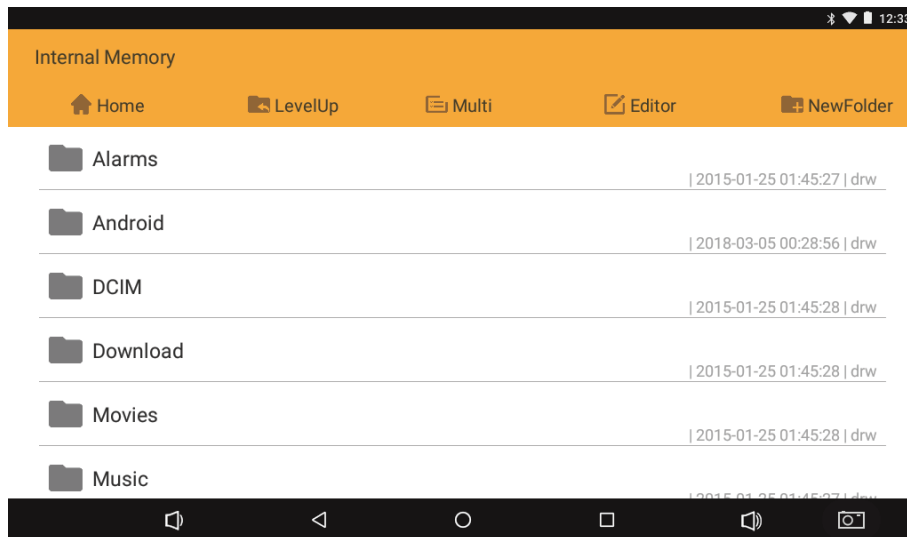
12:3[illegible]

Internal Memory

Home LevelUp Multi Editor NewFolder

Alarms
| 2015-01-25 01:45:27 | drw

Android
| 2018-03-05 00:28:56 | drw

DCIM
| 2015-01-25 01:45:28 | drw

Download
| 2015-01-25 01:45:28 | drw

Movies
| 2015-01-25 01:45:28 | drw

Music
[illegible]